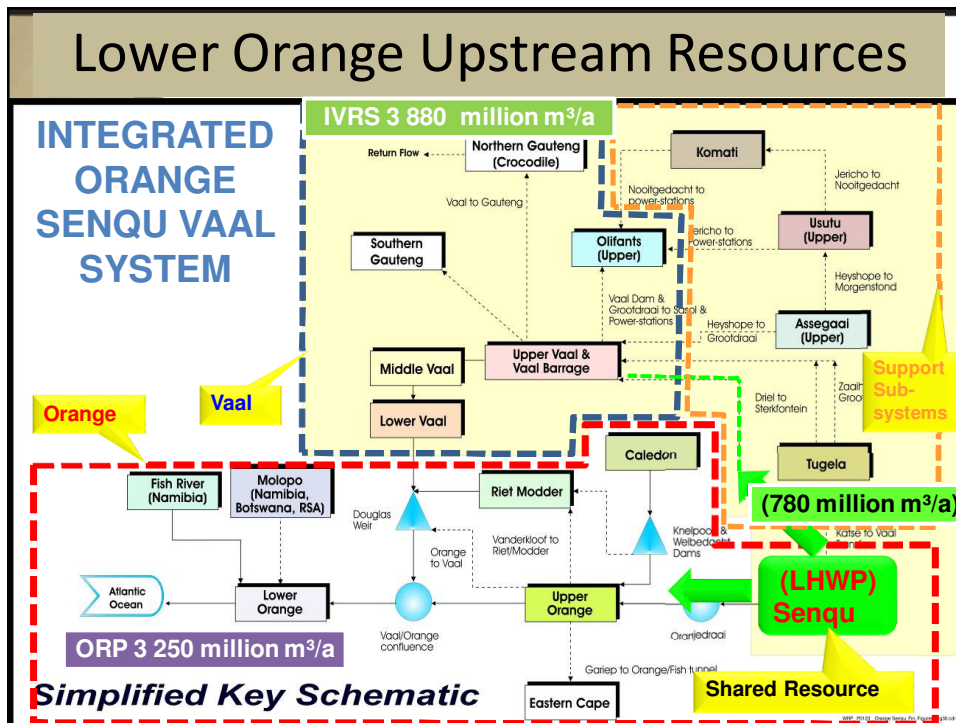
Lower Orange Upstream Resources

INTEGRATED ORANGE SENQU VAAL SYSTEM

IVRS 3 880 million m³/a

Return Flow

Northern Gauteng (Crocodile)

Komati

Jericho to Nooitgedacht

Nooitgedacht to power-stations

Vaal to Gauteng

Jericho to Power-stations

Usutu (Upper)

Southern Gauteng

Olifants (Upper)

Heyshope to Morgenstond

Vaal Dam & Grootdraai to Sasol & Power-stations

Heyshope to Grootdraai

Assegaai (Upper)

Middle Vaal

Upper Vaal & Vaal Barrage

Support Sub-systems

Vaal

Zaaih Groo

Orange

Lower Vaal

Driel to Sterkfontein

Caledon

Tugela

Fish River (Namibia)

Molopo (Namibia, Botswana, RSA)

Riet Modder

Douglas Weir

(780 million m³/a)

Orange to Vaal

Vanderkloof to Riet/Modder

Knelpoort & Welbedacht Dams

Katse to Vaal

Atlantic Ocean

Lower Orange

Upper Orange

(LHWP) Senqu

ORP 3 250 million m³/a

Vaal/Orange confluence

Oranjedraai

Gariep to Orange/Fish tunnel

Simplified Key Schematic

Eastern Cape

Shared Resource